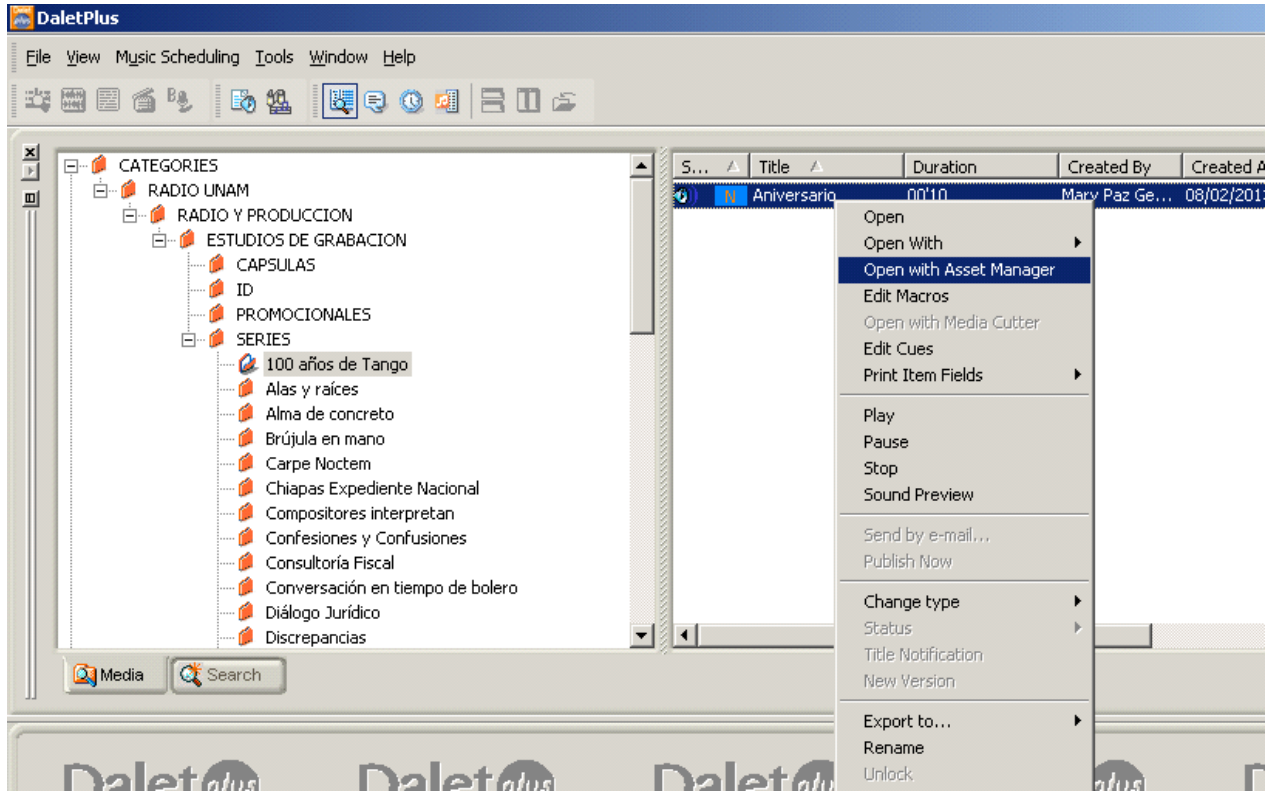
DaletPlus

File View Music Scheduling Tools Window Help

CATEGORIES
RADIO UNAM
RADIO Y PRODUCCION
ESTUDIOS DE GRABACION
CAPSULAS
ID
PROMOCIONALES
SERIES
100 años de Tango
Alas y raíces
Alma de concreto
Brújula en mano
Carpe Noctem
Chiapas Expediente Nacional
Compositores interpretan
Confesiones y Confusiones
Consultoría Fiscal
Conversación en tiempo de bolero
Diálogo Jurídico
Discrepancias

Media Search

| S... | Title | Duration | Created By | Created A |
|---|---|---|---|---|
| N | Aniversario | 00'10 | Mary Paz Ge... | 08/02/201 |

Open
Open With
Open with Asset Manager
Edit Macros
Open with Media Cutter
Edit Cues
Print Item Fields
Play
Pause
Stop
Sound Preview
Send by e-mail...
Publish Now
Change type
Status
Title Notification
New Version
Export to...
Rename
Unlock

Dalet plus Dalet plus Dalet plus plus